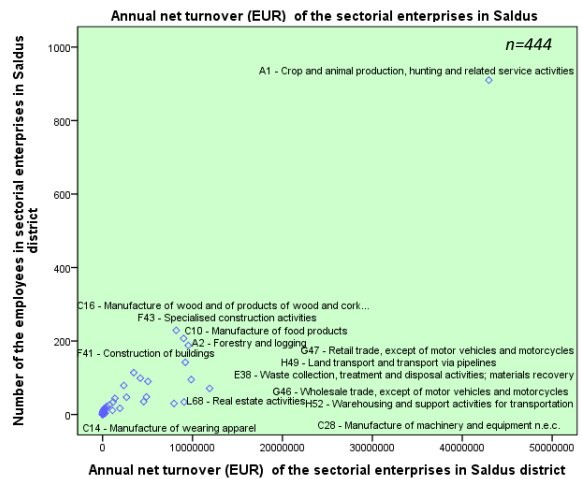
Annual net turnover (EUR) of the sectorial enterprises in Saldus

n=444

A1 - Crop and animal production, hunting and related service activities

C16 - Manufacture of wood and of products of wood and cork...

F43 - Specialised construction activities

C10 - Manufacture of food products

A2 - Forestry and logging

F41 - Construction of buildings

G47 - Retail trade, except of motor vehicles and motorcycles

H49 - Land transport and transport via pipelines

E38 - Waste collection, treatment and disposal activities; materials recovery

G46 - Wholesale trade, except of motor vehicles and motorcycles

L68 - Real estate activities

H52 - Warehousing and support activities for transportation

C28 - Manufacture of machinery and equipment n.e.c.

C14 - Manufacture of wearing apparel

Number of the employees in sectorial enterprises in Saldus district

1000

800

600

400

200

0

0

10000000

20000000

30000000

40000000

50000000

Annual net turnover (EUR) of the sectorial enterprises in Saldus district